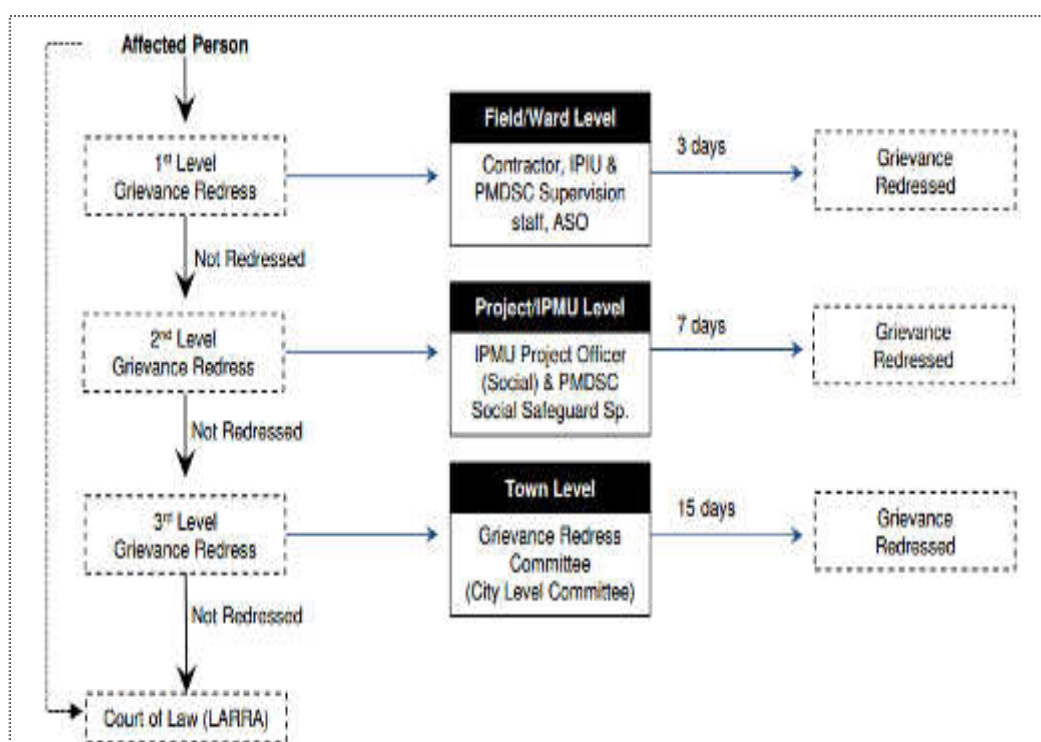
Affected Person

1$^{st}$ Level Grievance Redress

Field/Ward Level

Contractor, IPIU & PMDSC Supervision staff, ASO

3 days

Grievance Redressed

Not Redressed

2$^{nd}$ Level Grievance Redress

Project/IPMU Level

IPMU Project Officer (Social) & PMDSC Social Safeguard Sp.

7 days

Grievance Redressed

Not Redressed

3$^{rd}$ Level Grievance Redress

Town Level

Grievance Redress Committee (City Level Committee)

15 days

Grievance Redressed

Not Redressed

Court of Law (LARRA)